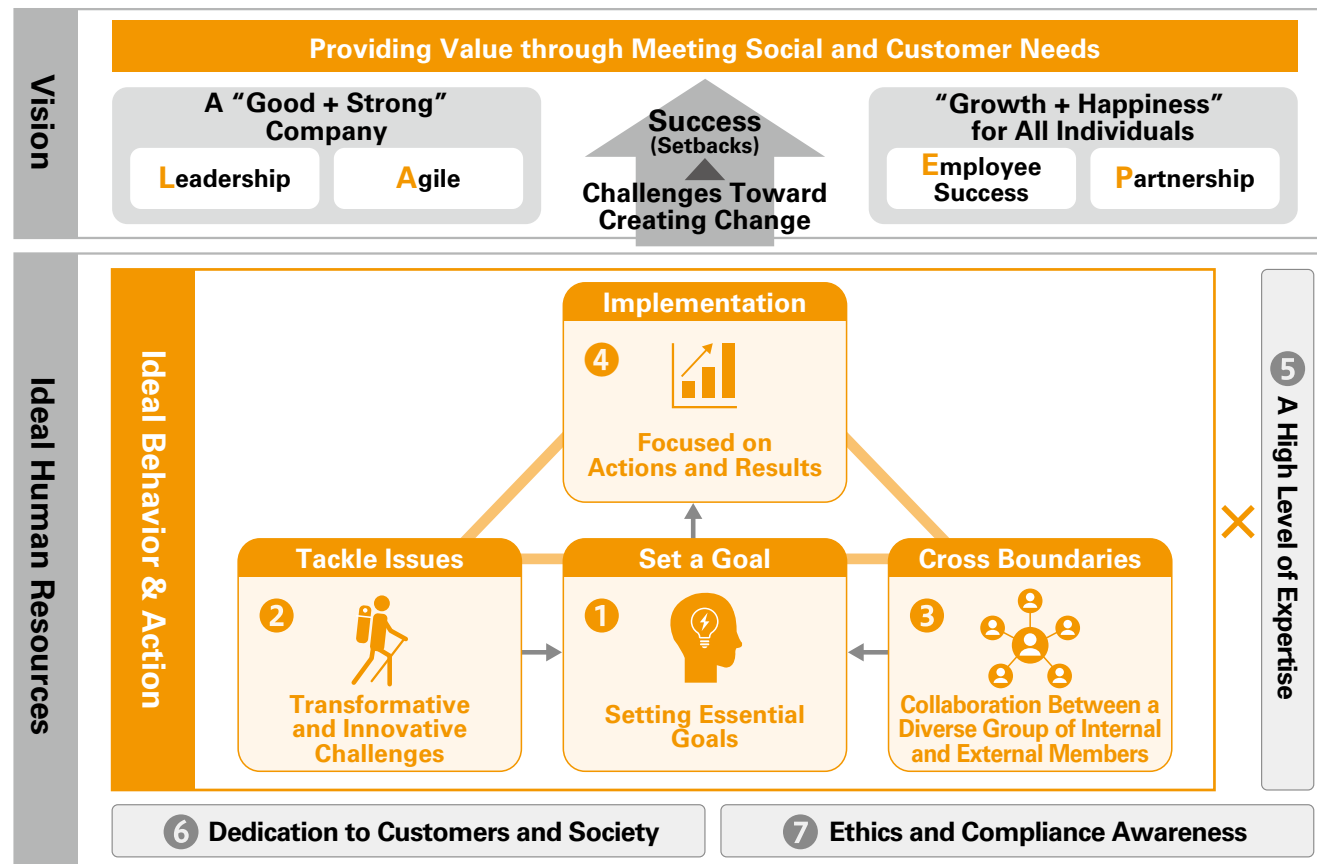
Vision

Providing Value through Meeting Social and Customer Needs

A "Good + Strong" Company

Leadership

Agile

Success
(Setbacks)

Challenges Toward Creating Change

"Growth + Happiness" for All Individuals

Employee Success

Partnership

Ideal Human Resources

Ideal Behavior & Action

Implementation

4

Focused on Actions and Results

Tackle Issues

2

Transformative and Innovative Challenges

Set a Goal

1

Setting Essential Goals

Cross Boundaries

3

Collaboration Between a Diverse Group of Internal and External Members

×

5 A High Level of Expertise

6 Dedication to Customers and Society

7 Ethics and Compliance Awareness